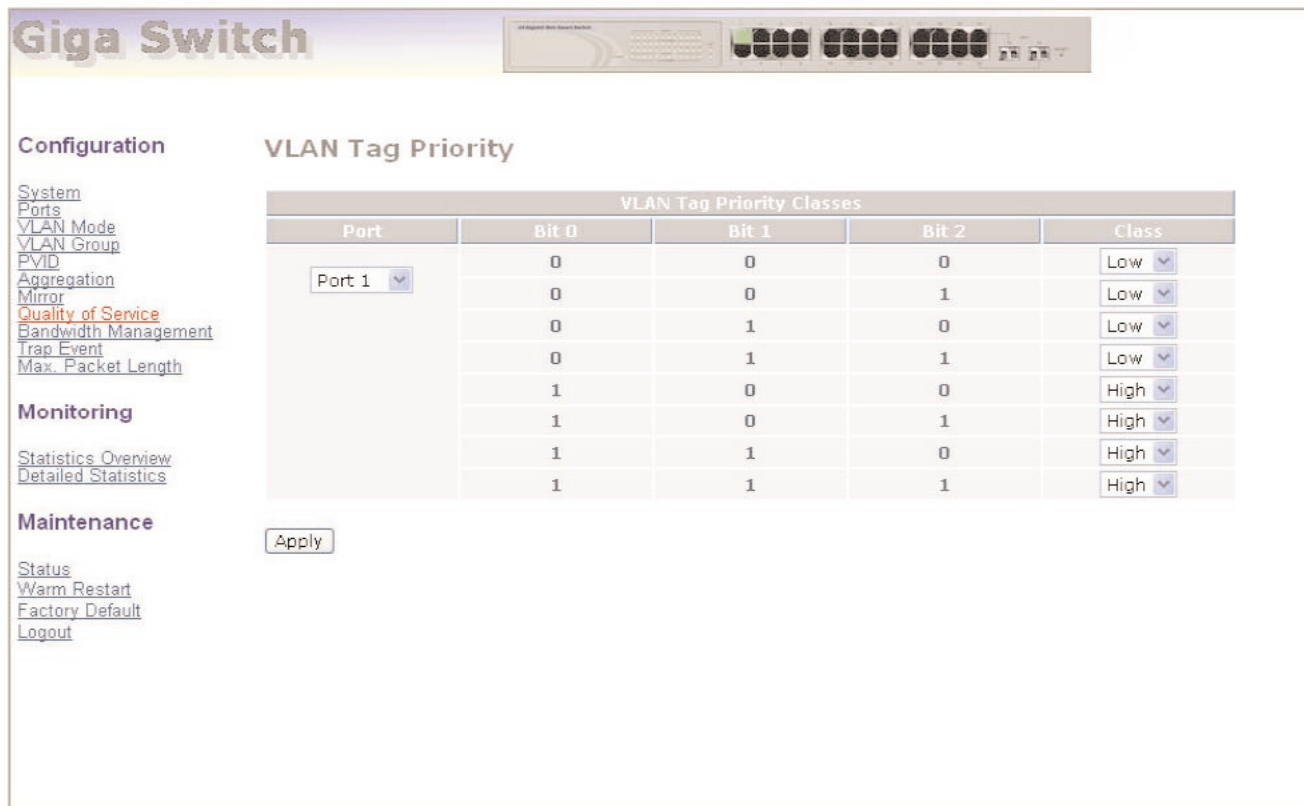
Giga Switch

Configuration

System
Ports
VLAN Mode
VLAN Group
PVID
Aggregation
Mirror
Quality of Service
Bandwidth Management
Trap Event
Max. Packet Length

Monitoring

Statistics Overview
Detailed Statistics

Maintenance

Status
Warm Restart
Factory Default
Logout

VLAN Tag Priority

VLAN Tag Priority Classes

| Port | Bit 0 | Bit 1 | Bit 2 | Class |
|---|---|---|---|---|
| Port 1 | 0 | 0 | 0 | Low |
| | 0 | 0 | 1 | Low |
| | 0 | 1 | 0 | Low |
| | 0 | 1 | 1 | Low |
| | 1 | 0 | 0 | High |
| | 1 | 0 | 1 | High |
| | 1 | 1 | 0 | High |
| | 1 | 1 | 1 | High |

Apply